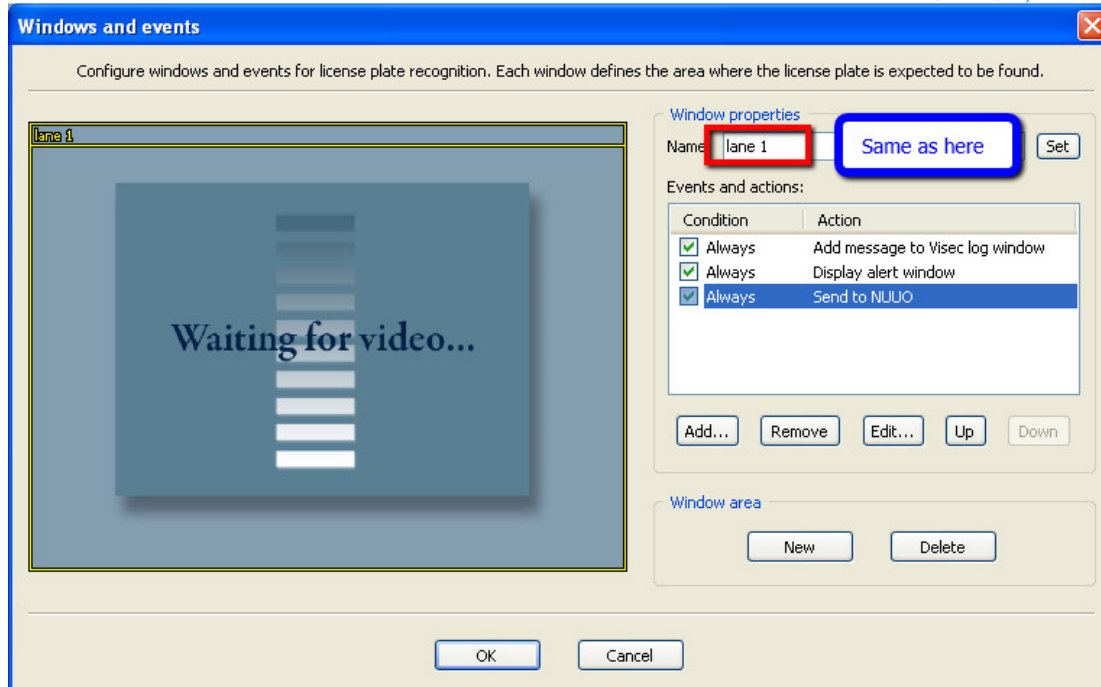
Windows and events

Configure windows and events for license plate recognition. Each window defines the area where the license plate is expected to be found.

lane 1

Waiting for video...

Window properties

Name lane 1

Same as here

Set

Events and actions:

| Condition | Action |
|---|---|
| Always | Add message to Visec log window |
| Always | Display alert window |
| Always | Send to NUUO |

Add... Remove Edit... Up Down

Window area

New Delete

OK Cancel